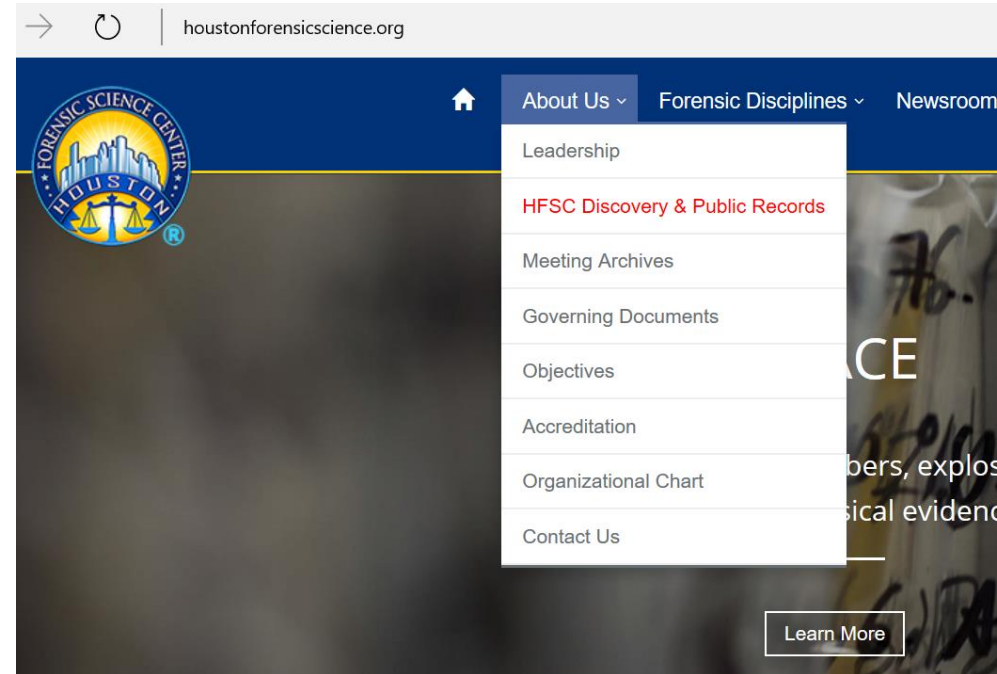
houstonforensicscience.org

FORENSIC SCIENCE CENTER HOUSTON ®

About Us ˅ Forensic Disciplines ˅ Newsroom

Leadership
HFSC Discovery & Public Records
Meeting Archives
Governing Documents
Objectives
Accreditation
Organizational Chart
Contact Us

ACE

bers, explos
sical evidenc

Learn More